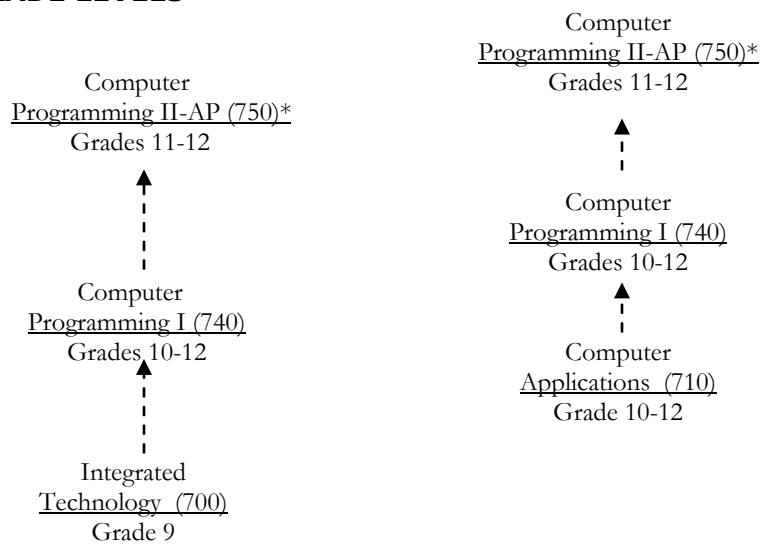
Computer
Programming II-AP (750)*
Grades 11-12

Computer
Programming I (740)
Grades 10-12

Integrated
Technology (700)
Grade 9

Computer
Programming II-AP (750)*
Grades 11-12

Computer
Programming I (740)
Grades 10-12

Computer
Applications (710)
Grade 10-12